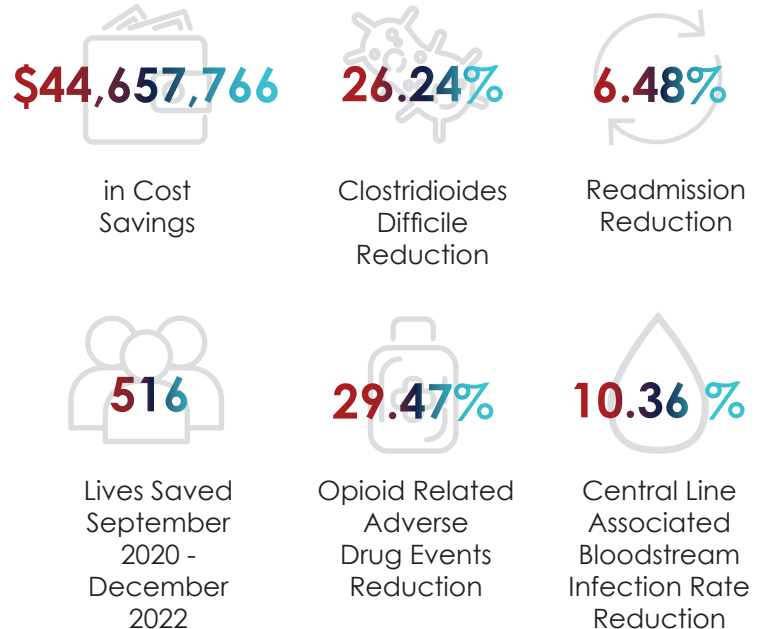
$44,657,766

in Cost Savings

26.24%

Clostridioides Difficile Reduction

6.48%

Readmission Reduction

516

Lives Saved September 2020 - December 2022

29.47%

Opioid Related Adverse Drug Events Reduction

10.36 %

Central Line Associated Bloodstream Infection Rate Reduction